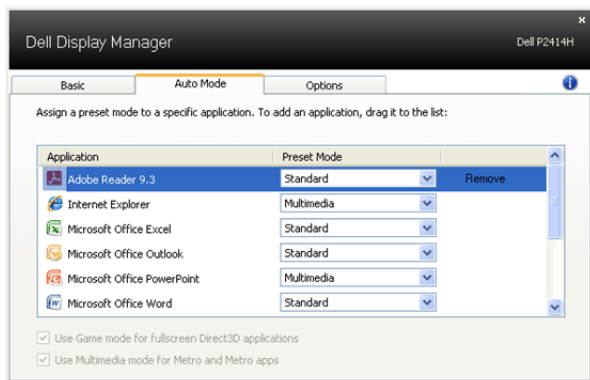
Dell Display Manager

Dell P2414H

×

Basic | Auto Mode | Options

Assign a preset mode to a specific application. To add an application, drag it to the list:

| Application | Preset Mode | |
|---|---|---|
| Adobe Reader 9.3 | Standard | Remove |
| Internet Explorer | Multimedia | |
| Microsoft Office Excel | Standard | |
| Microsoft Office Outlook | Standard | |
| Microsoft Office PowerPoint | Multimedia | |
| Microsoft Office Word | Standard | |

Use Game mode for fullscreen Direct3D applications

Use Multimedia mode for Metro and Metro apps